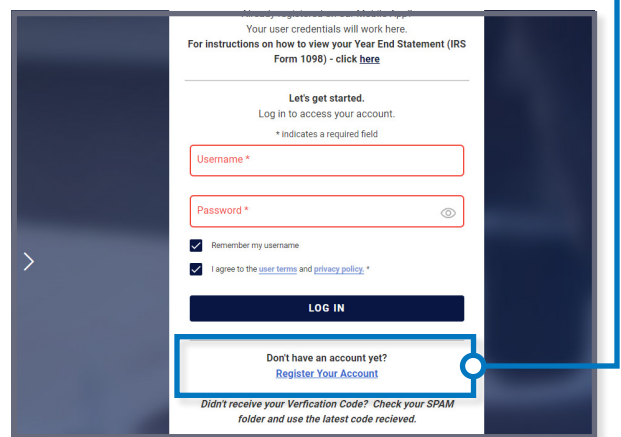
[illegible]
Your user credentials will work here.
For instructions on how to view your Year End Statement (IRS Form 1098) - click here

Let's get started.
Log in to access your account.
* indicates a required field

Username *

Password *

Remember my username

I agree to the user terms and privacy policy. *

LOG IN

Don't have an account yet?
Register Your Account

Didn't receive your Verfication Code? Check your SPAM folder and use the latest code recieved.